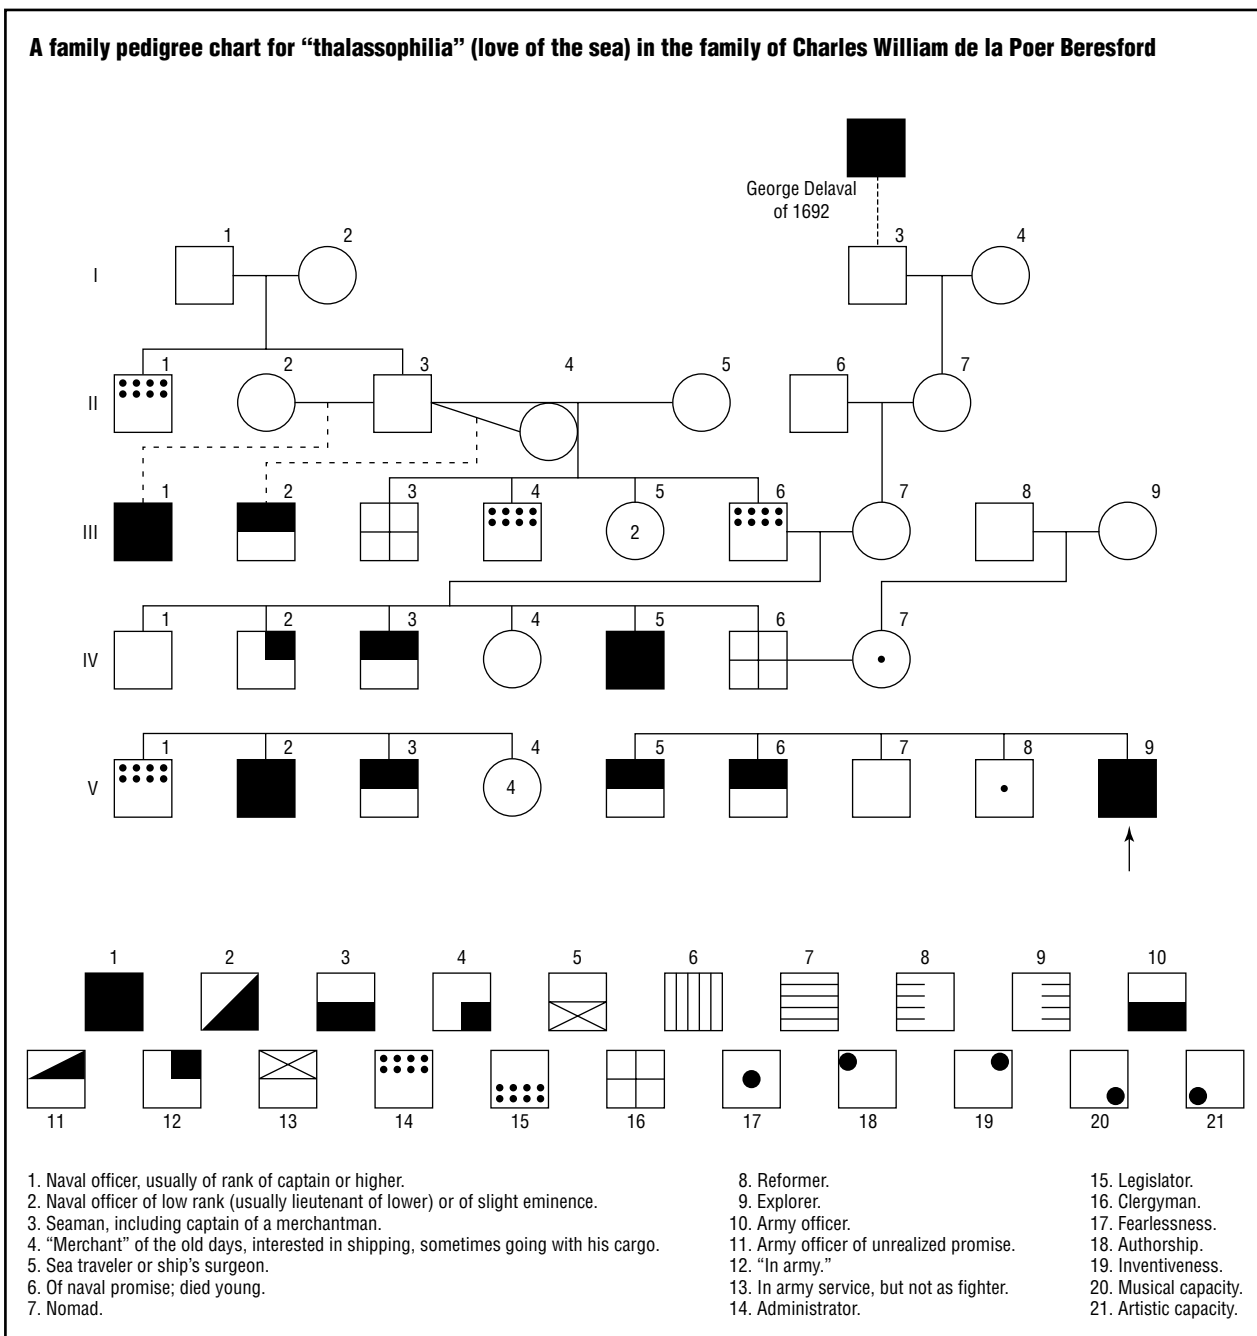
A family pedigree chart for "thalassophilia" (love of the sea) in the family of Charles William de la Poer Beresford

George Delaval of 1692

I
1 2 3 4

II
1 2 3 4 5 6 7

III
1 2 3 4 5 6 7 8 9
2

IV
1 2 3 4 5 6 7

V
1 2 3 4 5 6 7 8 9
4

1 2 3 4 5 6 7 8 9 10
11 12 13 14 15 16 17 18 19 20 21

1. Naval officer, usually of rank of captain or higher.
2. Naval officer of low rank (usually lieutenant of lower) or of slight eminence.
3. Seaman, including captain of a merchantman.
4. "Merchant" of the old days, interested in shipping, sometimes going with his cargo.
5. Sea traveler or ship's surgeon.
6. Of naval promise; died young.
7. Nomad.

8. Reformer.
9. Explorer.
10. Army officer.
11. Army officer of unrealized promise.
12. "In army."
13. In army service, but not as fighter.
14. Administrator.

15. Legislator.
16. Clergyman.
17. Fearlessness.
18. Authorship.
19. Inventiveness.
20. Musical capacity.
21. Artistic capacity.